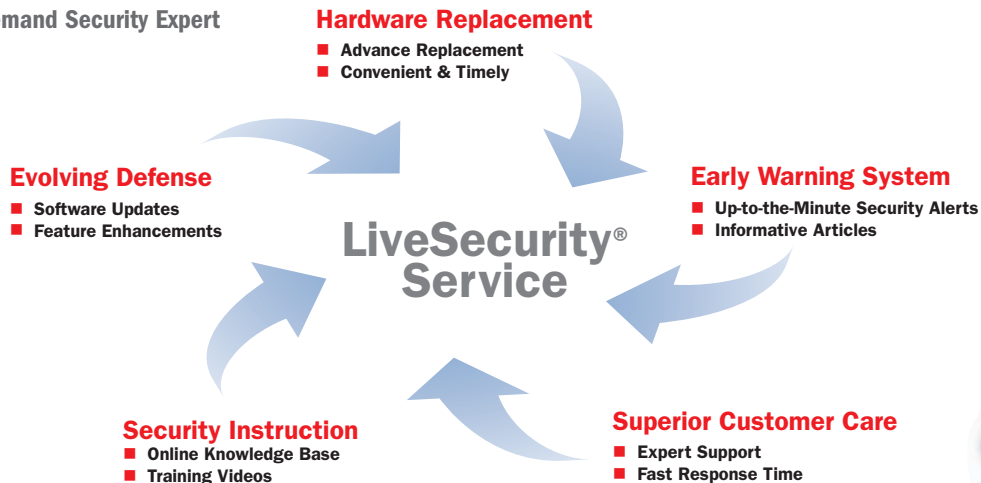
mand Security Expert

Hardware Replacement
- Advance Replacement
- Convenient & Timely

Evolving Defense
- Software Updates
- Feature Enhancements

Early Warning System
- Up-to-the-Minute Security Alerts
- Informative Articles

LiveSecurity® Service

Security Instruction
- Online Knowledge Base
- Training Videos

Superior Customer Care
- Expert Support
- Fast Response Time